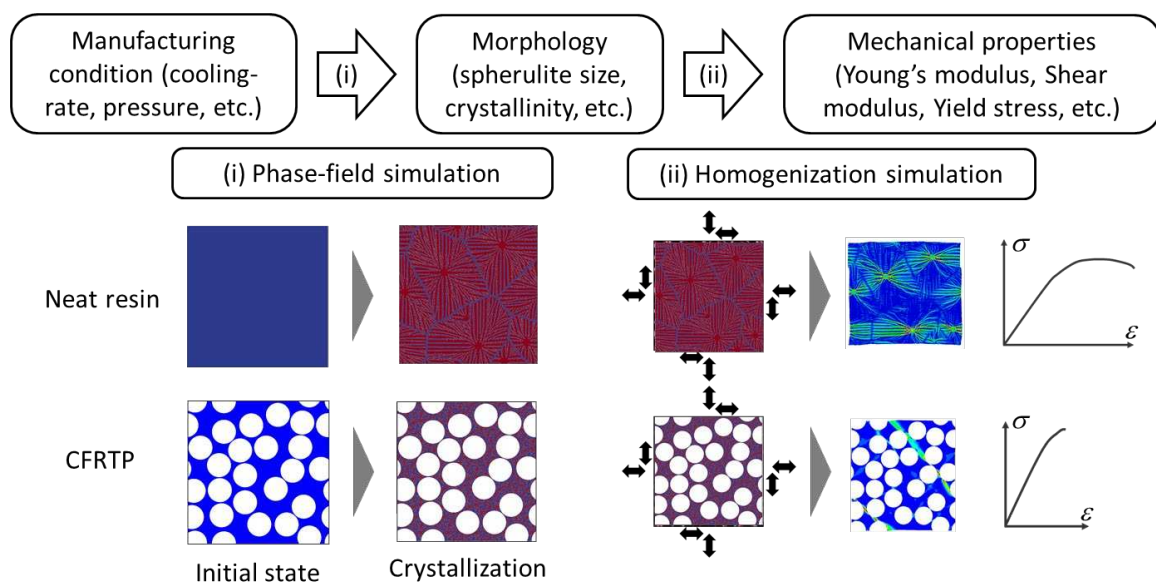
Manufacturing condition (cooling-rate, pressure, etc.)

(i)

Morphology (spherulite size, crystallinity, etc.)

(ii)

Mechanical properties (Young's modulus, Shear modulus, Yield stress, etc.)

(i) Phase-field simulation

(ii) Homogenization simulation

Neat resin

$\sigma$

$\varepsilon$

CFRTP

$\sigma$

$\varepsilon$

Initial state

Crystallization